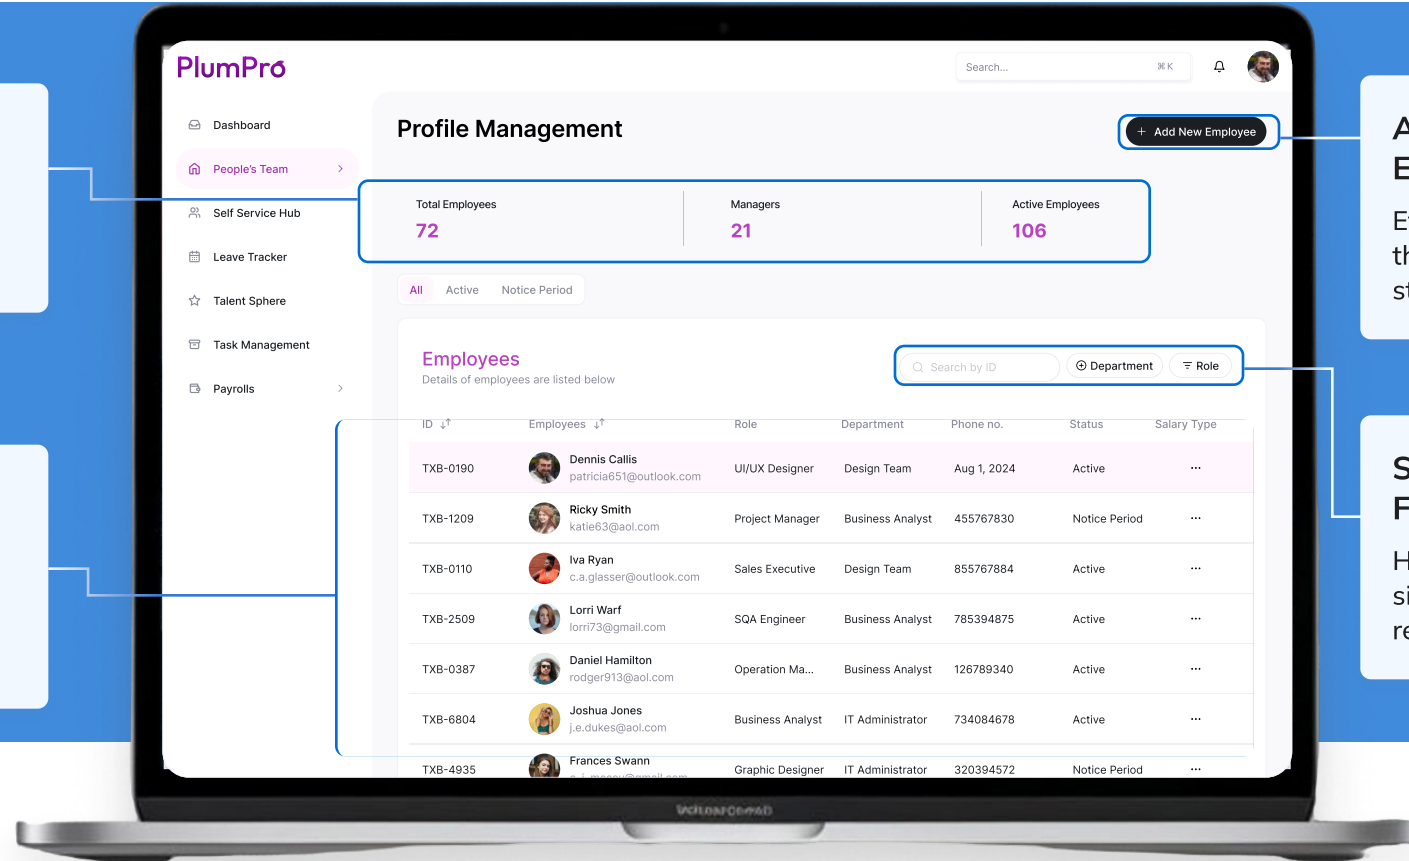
PlumPro

Search... ⌘K

Dashboard
People's Team
Self Service Hub
Leave Tracker
Talent Sphere
Task Management
Payrolls

Profile Management

+ Add New Employee

Total Employees
72

Managers
21

Active Employees
106

All Active Notice Period

Employees
Details of employees are listed below

Search by ID
Department
Role

| ID | Employees | Role | Department | Phone no. | Status | Salary Type |
|---|---|---|---|---|---|---|
| TXB-0190 | Dennis Callis patricia651@outlook.com | UI/UX Designer | Design Team | Aug 1, 2024 | Active | ··· |
| TXB-1209 | Ricky Smith katie63@aol.com | Project Manager | Business Analyst | 455767830 | Notice Period | ··· |
| TXB-0110 | Iva Ryan c.a.glasser@outlook.com | Sales Executive | Design Team | 855767884 | Active | ··· |
| TXB-2509 | Lorri Warf lorri73@gmail.com | SQA Engineer | Business Analyst | 785394875 | Active | ··· |
| TXB-0387 | Daniel Hamilton rodger913@aol.com | Operation Ma... | Business Analyst | 126789340 | Active | ··· |
| TXB-6804 | Joshua Jones j.e.dukes@aol.com | Business Analyst | IT Administrator | 734084678 | Active | ··· |
| TXB-4935 | Frances Swann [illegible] | Graphic Designer | IT Administrator | 320394572 | Notice Period | ··· |

A
E
E
th
st

S
F
H
si
re